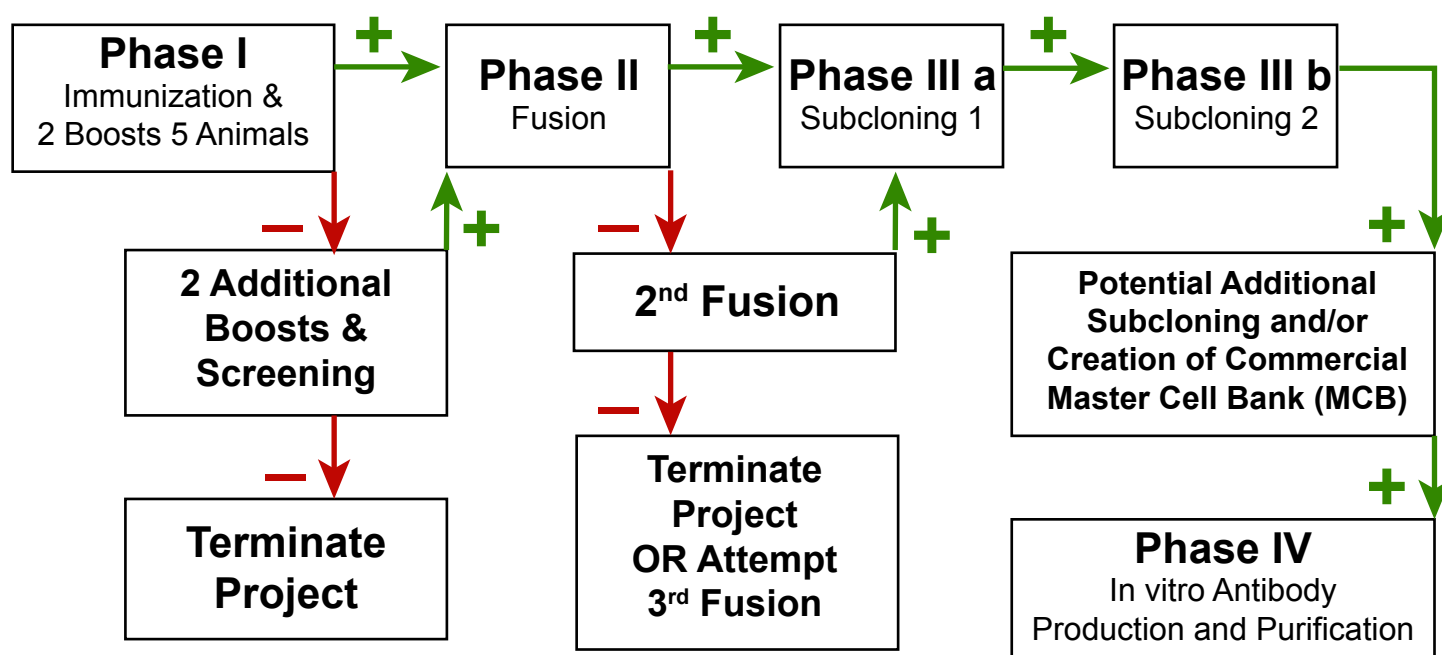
Phase I
Immunization & 2 Boosts 5 Animals

+

Phase II
Fusion

+

Phase III a
Subcloning 1

+

Phase III b
Subcloning 2

−

+

2 Additional Boosts & Screening

−

Terminate Project

−

2nd Fusion

+

−

Terminate Project OR Attempt 3rd Fusion

+

Potential Additional Subcloning and/or Creation of Commercial Master Cell Bank (MCB)

+

Phase IV
In vitro Antibody Production and Purification